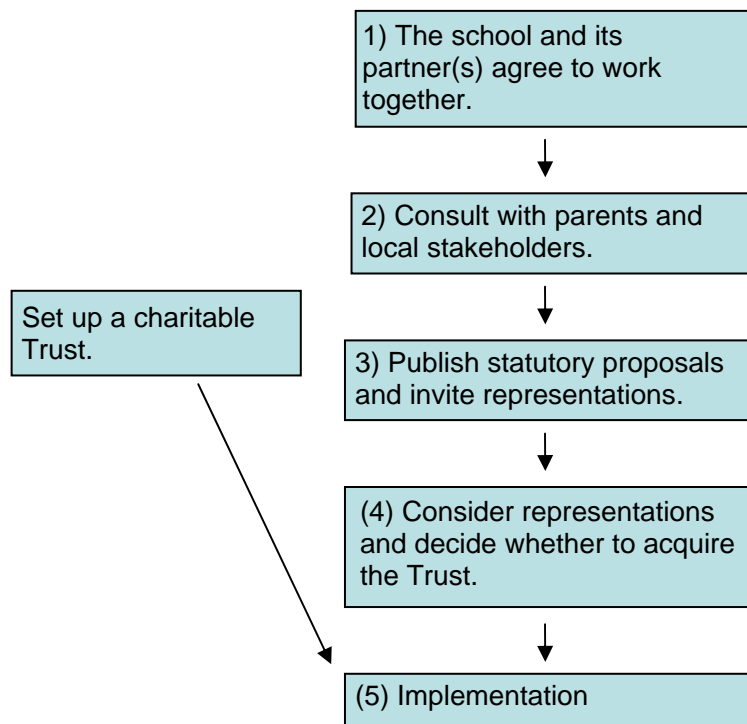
1) The school and its partner(s) agree to work together.

2) Consult with parents and local stakeholders.

Set up a charitable Trust.

3) Publish statutory proposals and invite representations.

(4) Consider representations and decide whether to acquire the Trust.

(5) Implementation